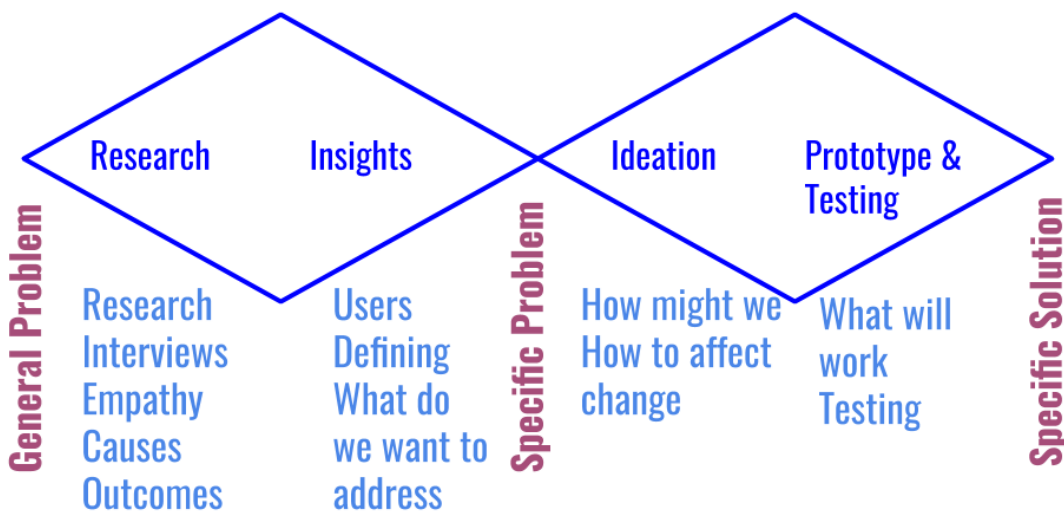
Research

Insights

Ideation

Prototype & Testing

General Problem

Research
Interviews
Empathy
Causes
Outcomes

Users
Defining
What do we want to address

Specific Problem

How might we
How to affect change

What will work
Testing

Specific Solution